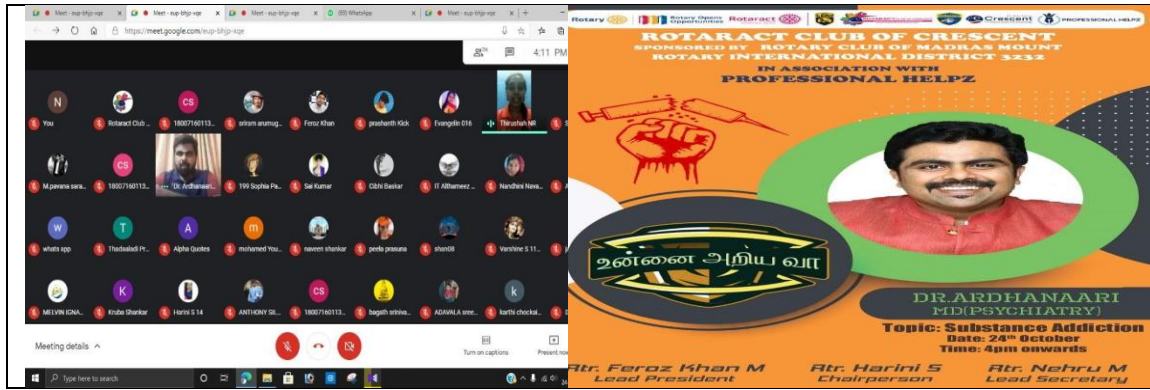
Meet - eup-bhjp-xqe | Meet - eup-bhjp-xqe | Meet - eup-bhjp-xqe | (80) WhatsApp | Meet - eup-bhjp-xqe

https://meet.google.com/eup-bhjp-xqe

4:11 PM

You
Rotaract Club ...
18007160113...
sriram arumug...
Feroz Khan
prashanth Kick
Evangelin 016
Thirushah NR
M.pavana sara...
18007160113...
Dr. Ardhanaari...
199 Sophia Pa...
Sai Kumar
Cibhi Baskar
IT Althameez ...
Nandhini Nava...
whats app
Thadavaladi Pr...
Alpha Quotes
mohamed You...
naveen shankar
peela prasuna
shan08
Varshine S 11...
MELVIN IGNA...
Kruba Shankar
Harini S 14
ANTHONY SIl...
18007160113...
bagath sriniva...
ADAVALA sree...
karthi chockal...

Meeting details ^
Turn on captions
Present now

Type here to search

Rotary | Rotary Opens Opportunities | Rotaract | Crescent | PROFESSIONAL HELPZ

ROTARACT CLUB OF CRESCENT
SPONSORED BY ROTARY CLUB OF MADRAS MOUNT
ROTARY INTERNATIONAL DISTRICT 3232
IN ASSOCIATION WITH
PROFESSIONAL HELPZ

உன்னை அறிய வா

DR.ARDHANAARI
MD(PSYCHIATRY)
Topic: Substance Addiction
Date: 24th October
Time: 4pm onwards

Rtr. Feroz Khan M
Lead President
Rtr. Harini S
Chairperson
Rtr. Nehru M
Lead Secretary